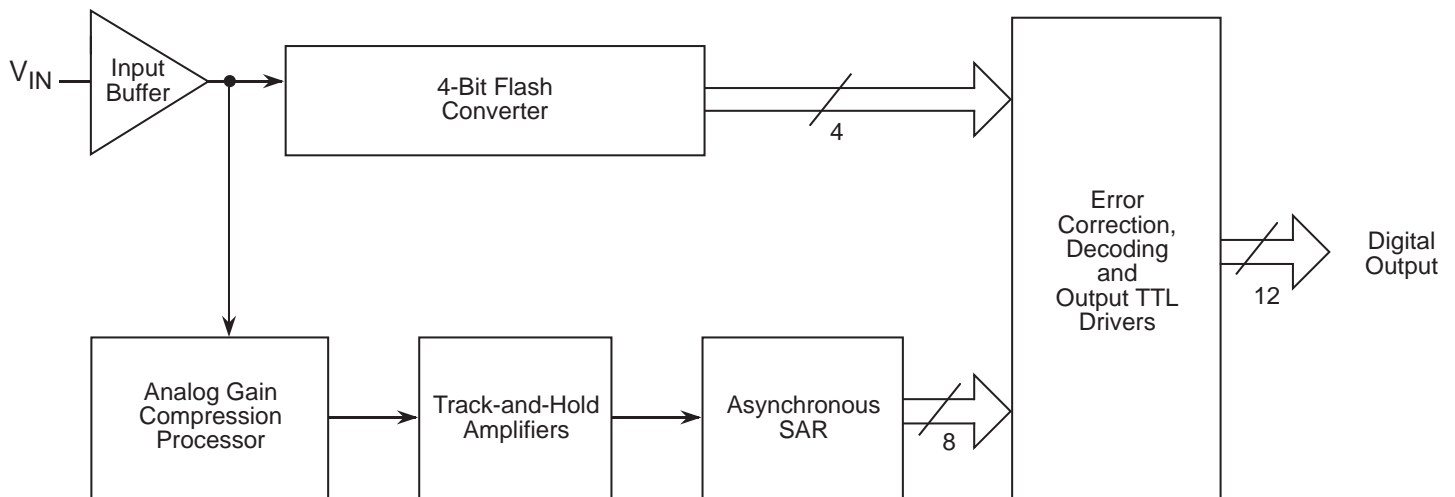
$V_{IN}$

Input Buffer

4-Bit Flash Converter

4

Error Correction, Decoding and Output TTL Drivers

12

Digital Output

Analog Gain Compression Processor

Track-and-Hold Amplifiers

Asynchronous SAR

8